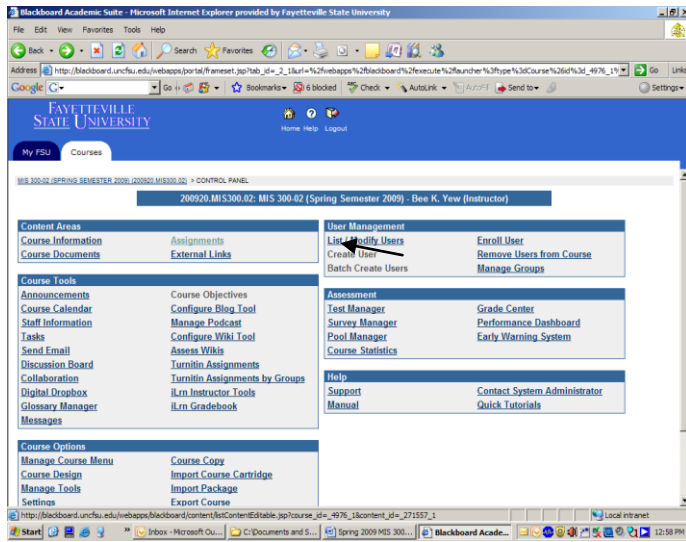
Blackboard Academic Suite - Microsoft Internet Explorer provided by Fayetteville State University

File Edit View Favorites Tools Help

Back Search Favorites

Address http://blackboard.uncfsu.edu/webapps/portal/frameset.jsp?tab_id=_2_1&url=%2fwebapps%2fblackboard%2fexecute%2flauncher%3ftype%3dCourse%26id%3d_4976_1% Go Links

Google G- Go Bookmarks 6 blocked Check AutoLink AutoFill Send to Settings

FAYETTEVILLE STATE UNIVERSITY

Home Help Logout

My FSU Courses

MIS 300-02 (SPRING SEMESTER 2009) (200920.MIS300.02) > CONTROL PANEL

200920.MIS300.02: MIS 300-02 (Spring Semester 2009) - Bee K. Yew (Instructor)

| Content Areas | |
|---|---|
| Course Information | Assignments |
| Course Documents | External Links |

| User Management | |
|---|---|
| List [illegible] Users | Enroll User |
| Create User | Remove Users from Course |
| Batch Create Users | Manage Groups |

| Course Tools | |
|---|---|
| Announcements | Course Objectives |
| Course Calendar | Configure Blog Tool |
| Staff Information | Manage Podcast |
| Tasks | Configure Wiki Tool |
| Send Email | Assess Wikis |
| Discussion Board | Turnitin Assignments |
| Collaboration | Turnitin Assignments by Groups |
| Digital Dropbox | iLrn Instructor Tools |
| Glossary Manager | iLrn Gradebook |
| Messages | |

| Assessment | |
|---|---|
| Test Manager | Grade Center |
| Survey Manager | Performance Dashboard |
| Pool Manager | Early Warning System |
| Course Statistics | |

| Help | |
|---|---|
| Support | Contact System Administrator |
| Manual | Quick Tutorials |

| Course Options | |
|---|---|
| Manage Course Menu | Course Copy |
| Course Design | Import Course Cartridge |
| Manage Tools | Import Package |
| Settings | Export Course |

http://blackboard.uncfsu.edu/webapps/blackboard/content/listContentEditable.jsp?course_id=_4976_1&content_id=_271557_1 Local intranet

Start Inbox - Microsoft Ou... C:\Documents and S... Spring 2009 MIS 300... Blackboard Acade... 12:58 PM